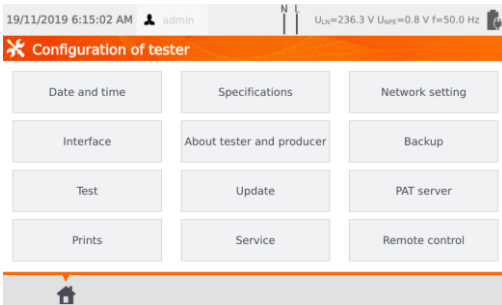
19/11/2019 6:15:02 AM admin N L $U_{LN}$=236.3 V $U_{NPE}$=0.8 V f=50.0 Hz

Configuration of tester

| Date and time | Specifications | Network setting |
|---|---|---|
| Interface | About tester and producer | Backup |
| Test | Update | PAT server |
| Prints | Service | Remote control |